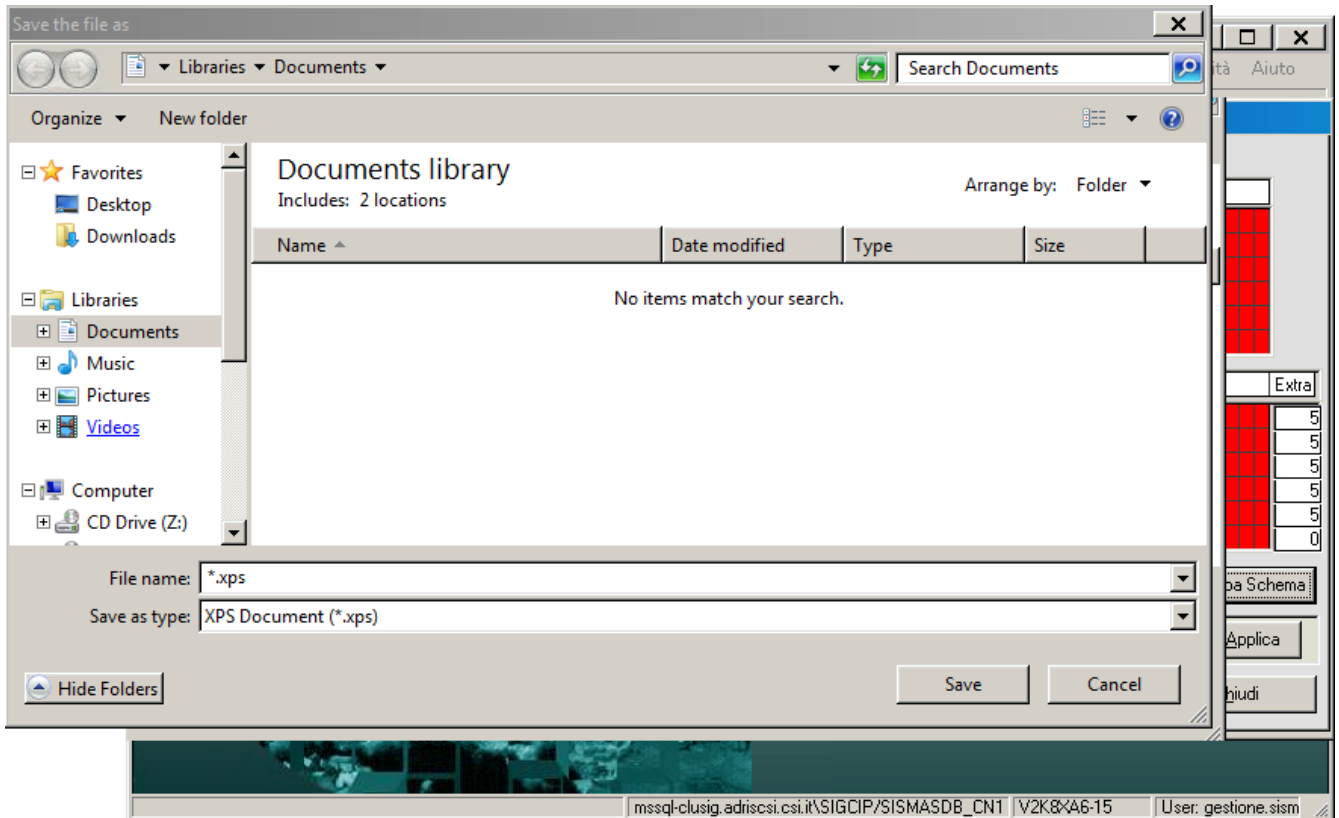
Save the file as

Libraries ▸ Documents

Search Documents

ità Aiuto

Organize New folder

Favorites
Desktop
Downloads

Libraries
Documents
Music
Pictures
Videos

Computer
CD Drive (Z:)

Documents library
Includes: 2 locations

Arrange by: Folder

| Name | Date modified | Type | Size |
|---|---|---|---|

No items match your search.

Extra
5
5
5
5
5
0

pa Schema
Applica
hiudi

File name: *.xps
Save as type: XPS Document (*.xps)

Hide Folders

Save
Cancel

mssql-clusig.adriscsi.csi.it\SIGCIP/SISMASDB_CN1 V2K8XA6-15 User: gestione.sism